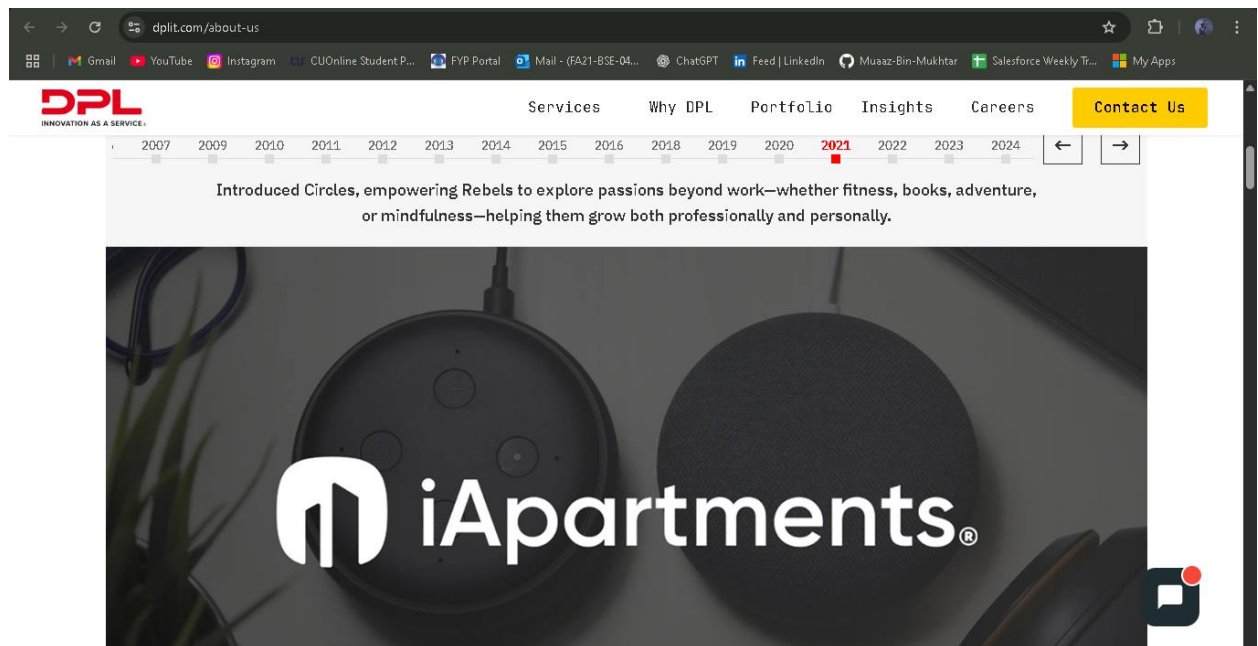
dplit.com/about-us

Gmail YouTube Instagram CUOnline Student P... FYP Portal Mail - (FA21-BSE-04... ChatGPT Feed | LinkedIn Muaaz-Bin-Mukhtar Salesforce Weekly Tr... My Apps

DPL
INNOVATION AS A SERVICE

Services Why DPL Portfolio Insights Careers Contact Us

2007 2009 2010 2011 2012 2013 2014 2015 2016 2018 2019 2020 2021 2022 2023 2024 ← →

Introduced Circles, empowering Rebels to explore passions beyond work—whether fitness, books, adventure, or mindfulness—helping them grow both professionally and personally.

iApartments®